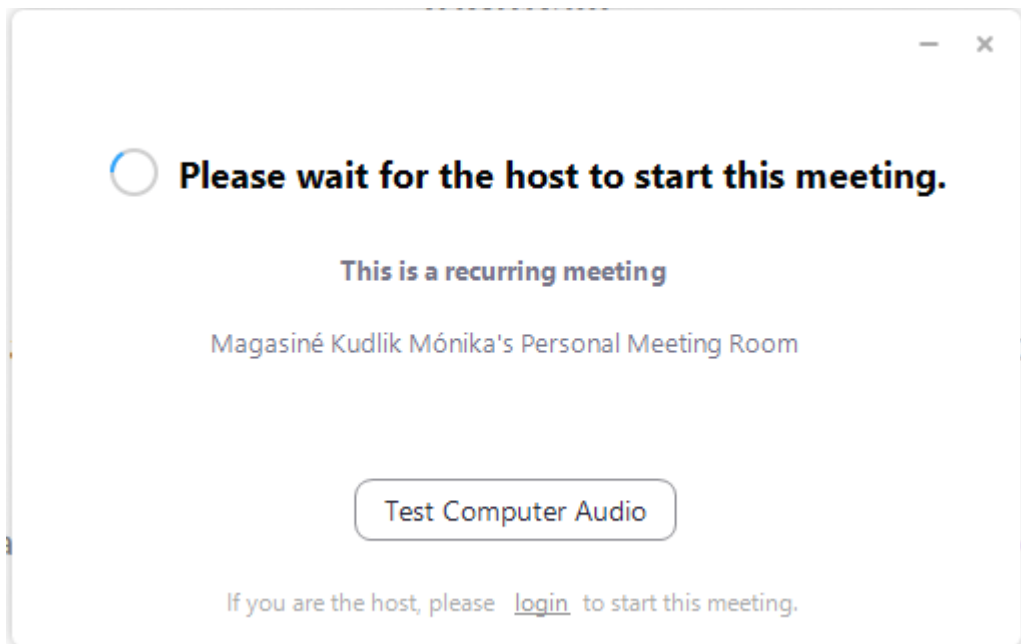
Please wait for the host to start this meeting.

This is a recurring meeting

Magasiné Kudlik Mónika's Personal Meeting Room

Test Computer Audio

If you are the host, please login to start this meeting.